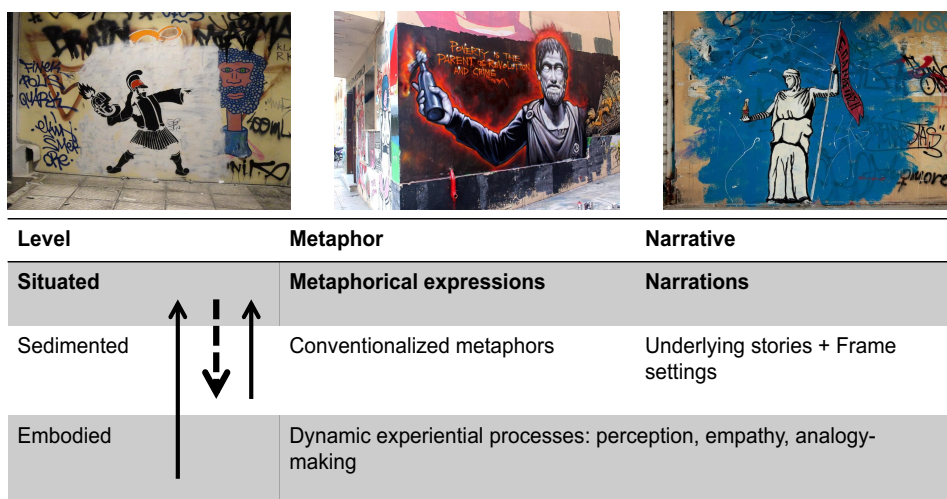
POVERTY IS THE PARENT OF REVOLUTION AND CRIME

| Level | Metaphor | Narrative |
|---|---|---|
| **Situated** | **Metaphorical expressions** | **Narrations** |
| Sedimented | Conventionalized metaphors | Underlying stories + Frame settings |
| Embodied | Dynamic experiential processes: perception, empathy, analogy-making | |